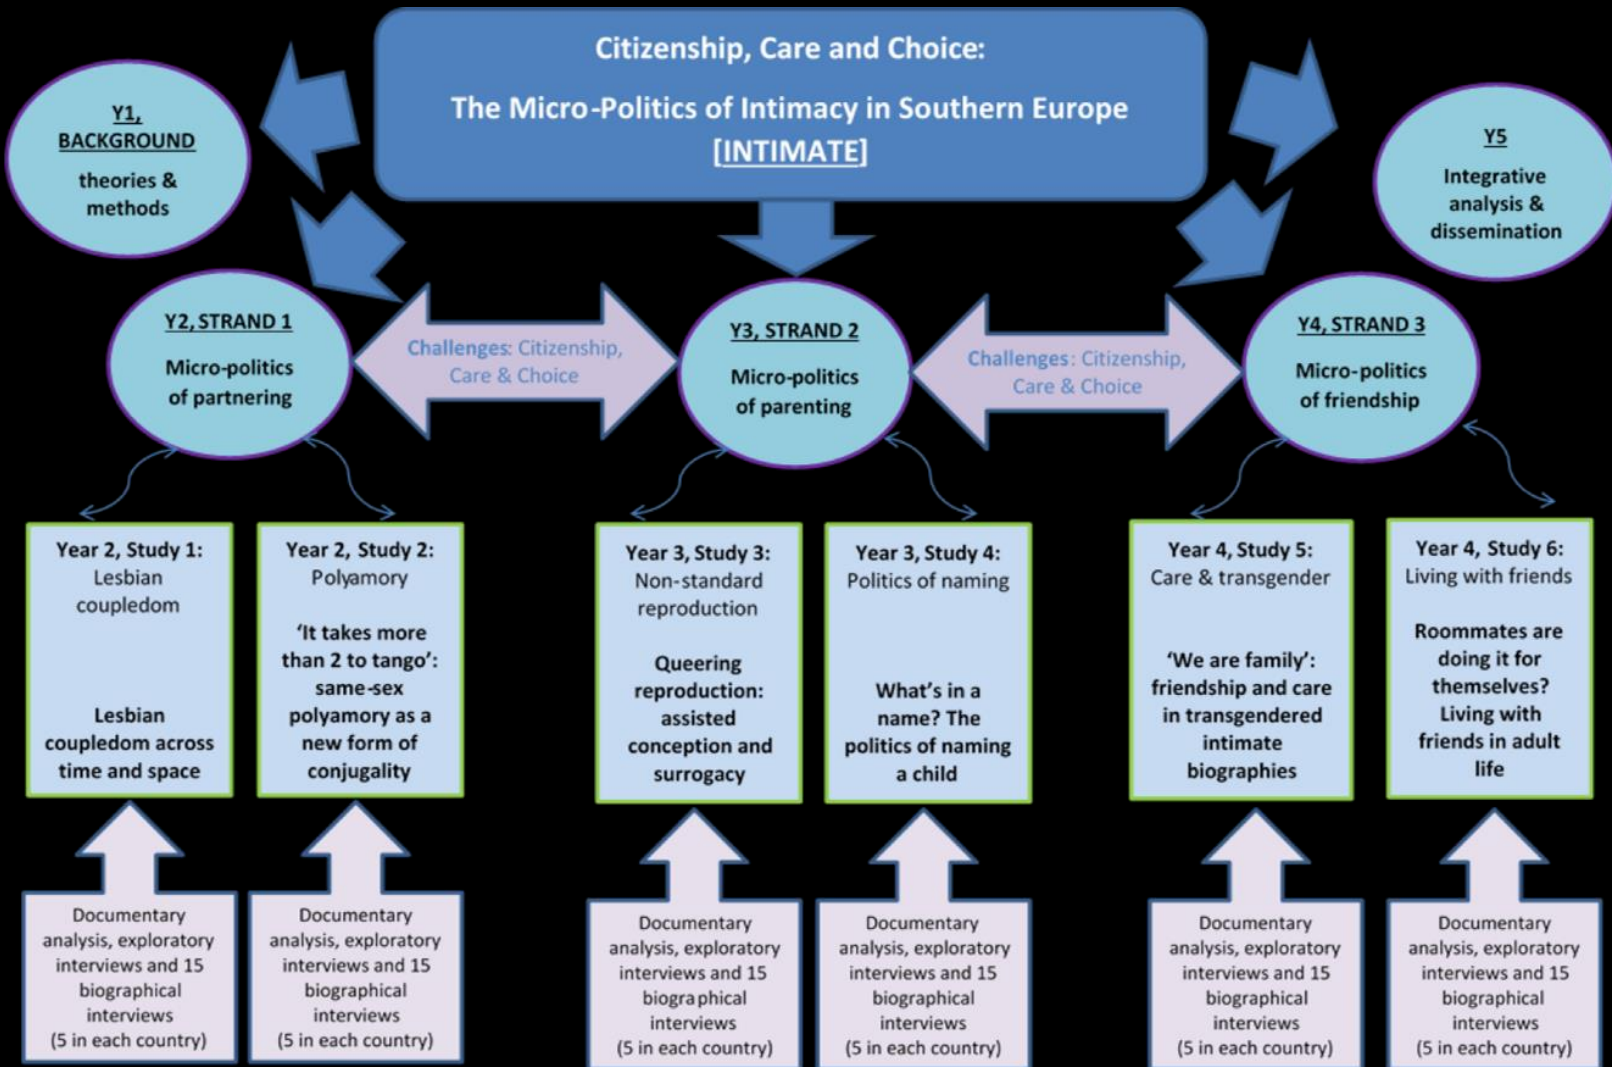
Citizenship, Care and Choice:

The Micro-Politics of Intimacy in Southern Europe [INTIMATE]

Y1, BACKGROUND

theories & methods

Y5

Integrative analysis & dissemination

Y2, STRAND 1

Micro-politics of partnering

Challenges: Citizenship, Care & Choice

Y3, STRAND 2

Micro-politics of parenting

Challenges: Citizenship, Care & Choice

Y4, STRAND 3

Micro-politics of friendship

Year 2, Study 1: Lesbian coupledom

Lesbian coupledom across time and space

Year 2, Study 2: Polyamory

'It takes more than 2 to tango': same-sex polyamory as a new form of conjugality

Year 3, Study 3: Non-standard reproduction

Queering reproduction: assisted conception and surrogacy

Year 3, Study 4: Politics of naming

What's in a name? The politics of naming a child

Year 4, Study 5: Care & transgender

'We are family': friendship and care in transgendered intimate biographies

Year 4, Study 6: Living with friends

Roommates are doing it for themselves? Living with friends in adult life

Documentary analysis, exploratory interviews and 15 biographical interviews (5 in each country)

Documentary analysis, exploratory interviews and 15 biographical interviews (5 in each country)

Documentary analysis, exploratory interviews and 15 biographical interviews (5 in each country)

Documentary analysis, exploratory interviews and 15 biographical interviews (5 in each country)

Documentary analysis, exploratory interviews and 15 biographical interviews (5 in each country)

Documentary analysis, exploratory interviews and 15 biographical interviews (5 in each country)